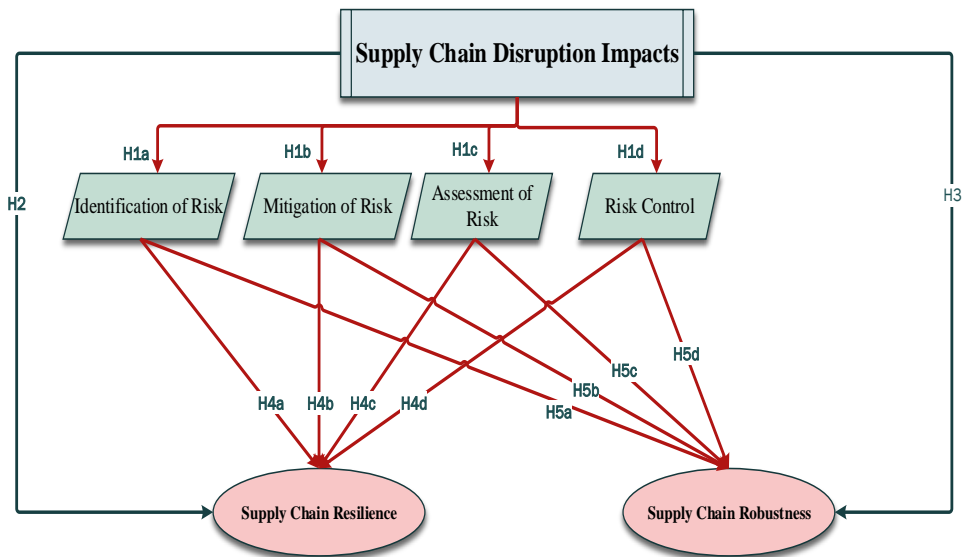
Supply Chain Disruption Impacts

H1a

H1b

H1c

H1d

H2

H3

Identification of Risk

Mitigation of Risk

Assessment of Risk

Risk Control

H4a

H4b

H4c

H4d

H5a

H5b

H5c

H5d

Supply Chain Resilience

Supply Chain Robustness